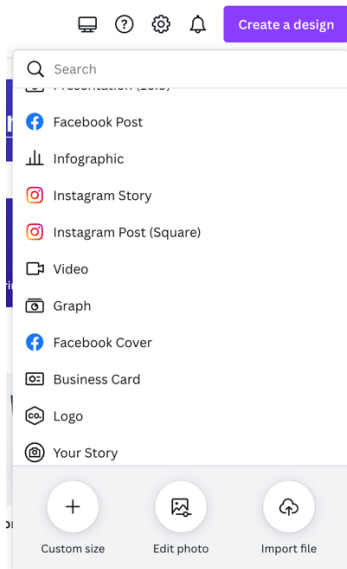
?

Create a design

Search

Presentation (16:9)

Facebook Post

Infographic

Instagram Story

Instagram Post (Square)

Video

Graph

Facebook Cover

Business Card

Logo

Your Story

Custom size

Edit photo

Import file